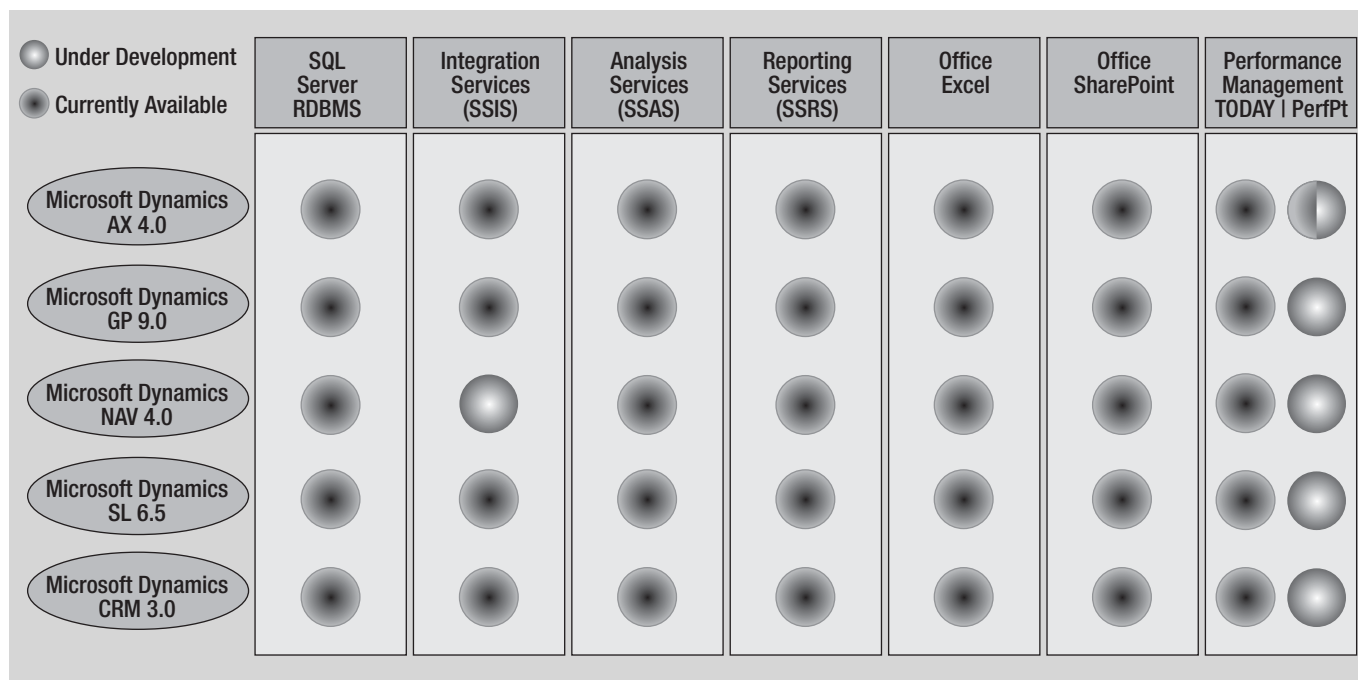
Under Development
Currently Available

| | SQL Server RDBMS | Integration Services (SSIS) | Analysis Services (SSAS) | Reporting Services (SSRS) | Office Excel | Office SharePoint | Performance Management TODAY \| PerfPt |
|---|---|---|---|---|---|---|---|
| Microsoft Dynamics AX 4.0 | | | | | | | |
| Microsoft Dynamics GP 9.0 | | | | | | | |
| Microsoft Dynamics NAV 4.0 | | | | | | | |
| Microsoft Dynamics SL 6.5 | | | | | | | |
| Microsoft Dynamics CRM 3.0 | | | | | | | |